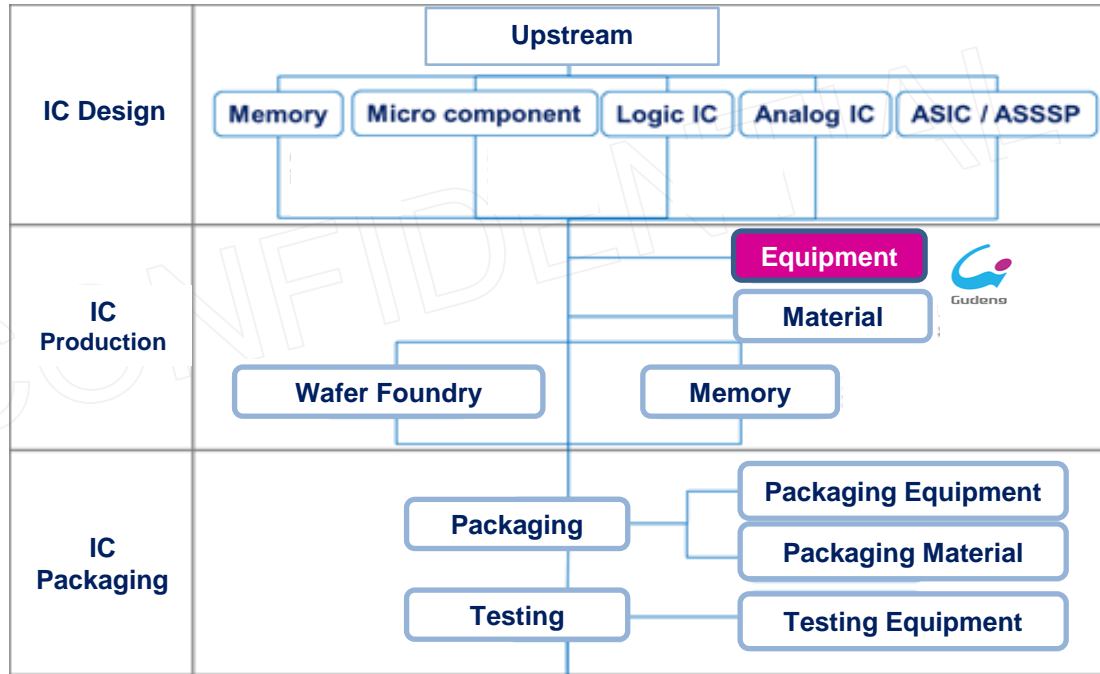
IC Design

Upstream

Memory

Micro component

Logic IC

Analog IC

ASIC / ASSSP

IC Production

Equipment

Gudeng

Material

Wafer Foundry

Memory

IC Packaging

Packaging

Packaging Equipment

Packaging Material

Testing

Testing Equipment

CONFIDENTIAL